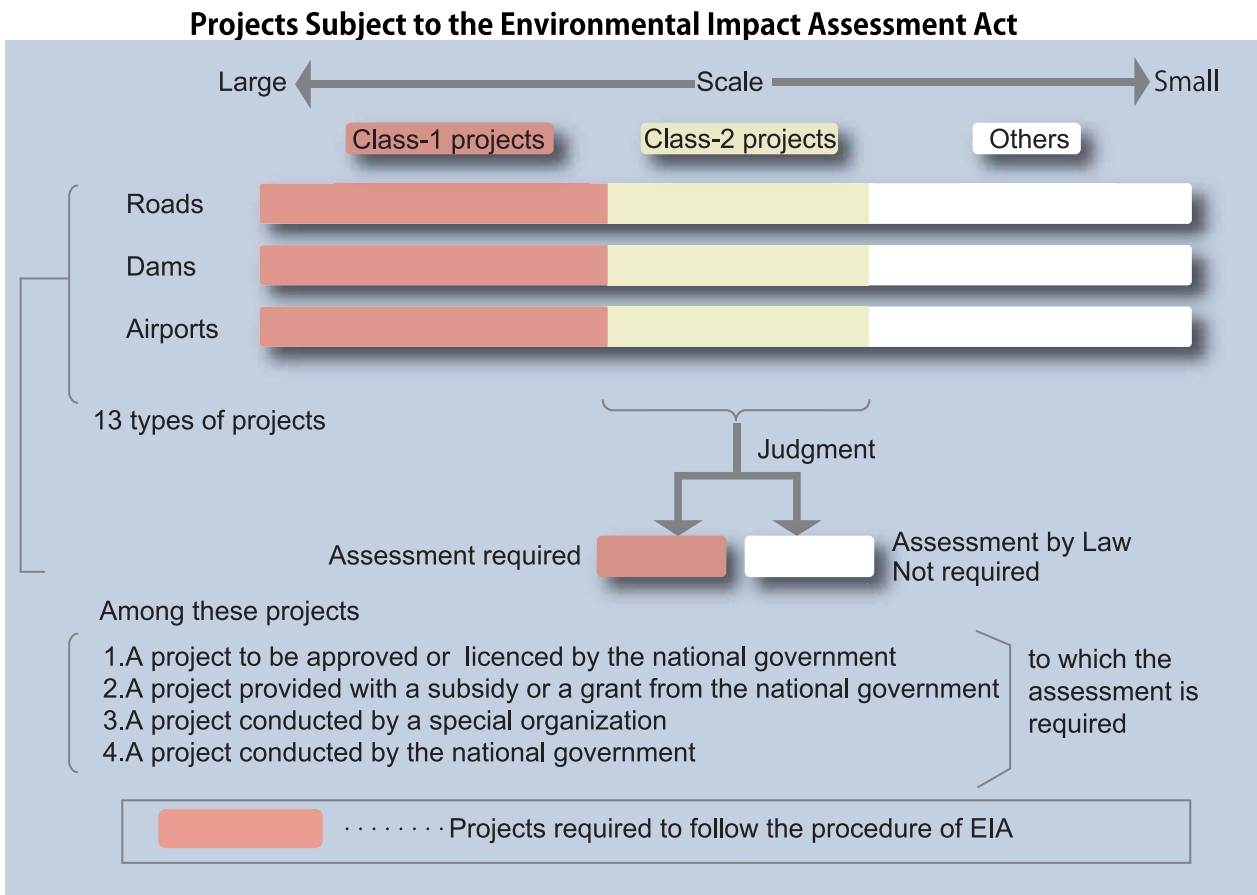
Projects Subject to the Environmental Impact Assessment Act

Large Scale Small

Class-1 projects
Class-2 projects
Others

Roads
Dams
Airports

13 types of projects

Judgment

Assessment required
Assessment by Law Not required

Among these projects

1.A project to be approved or licenced by the national government
2.A project provided with a subsidy or a grant from the national government
3.A project conducted by a special organization
4.A project conducted by the national government

to which the assessment is required

········Projects required to follow the procedure of EIA